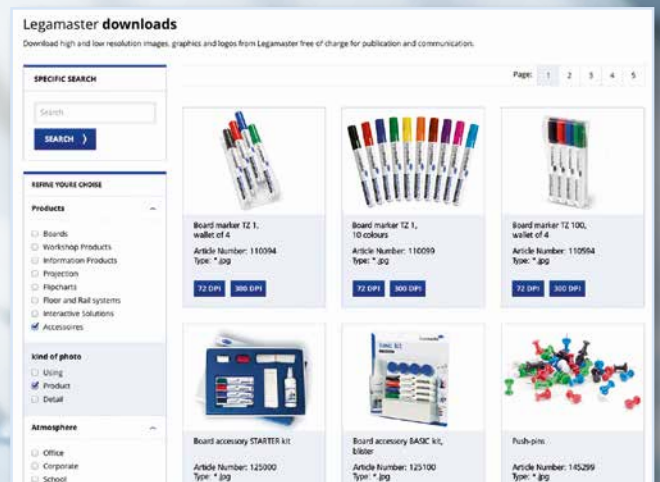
Legamaster **downloads**

Download high and low resolution images, graphics and logos from Legamaster free of charge for publication and communication.

SPECIFIC SEARCH

Search

SEARCH 〉

REFINE YOURE CHOISE

Products

Boards
Workshop Products
Information Products
Projection
Flipcharts
Floor and Rail systems
Interactive Solutions
Accessoires

kind of photo

Using
Product
Detail

Atmosphere

Office
Corporate
School

Page: 1 2 3 4 5

Board marker TZ 1, wallet of 4
Article Number: 110094
Type: *.jpg
72 DPI 300 DPI

Board marker TZ 1, 10 colours
Article Number: 110099
Type: *.jpg
72 DPI 300 DPI

Board marker TZ 100, wallet of 4
Article Number: 110594
Type: *.jpg
72 DPI 300 DPI

Board accessory STARTER kit
Article Number: 125000
Type: *.jpg

Board accessory BASIC kit, blister
Article Number: 125100
Type: *.jpg

Push-pins
Article Number: 145299
Type: *.jpg